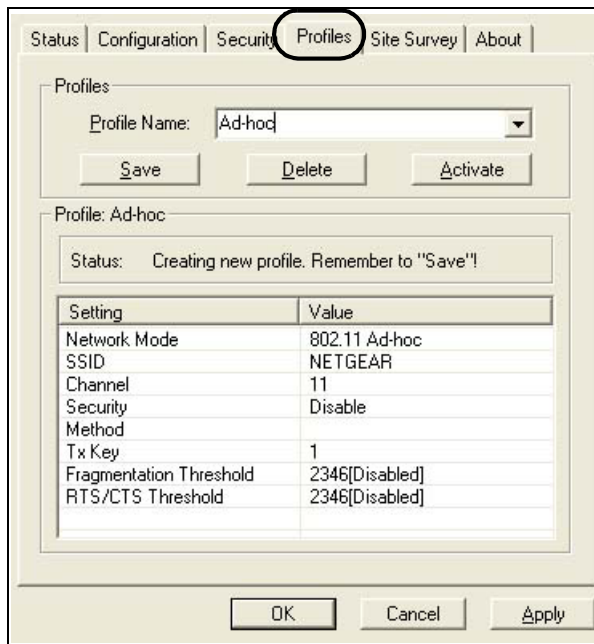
Status | Configuration | Security | Profiles | Site Survey | About

Profiles

Profile Name: Ad-hoc

Save Delete Activate

Profile: Ad-hoc

Status: Creating new profile. Remember to "Save"!

| Setting | Value |
|---|---|
| Network Mode | 802.11 Ad-hoc |
| SSID | NETGEAR |
| Channel | 11 |
| Security | Disable |
| Method | |
| Tx Key | 1 |
| Fragmentation Threshold | 2346[Disabled] |
| RTS/CTS Threshold | 2346[Disabled] |

OK Cancel Apply